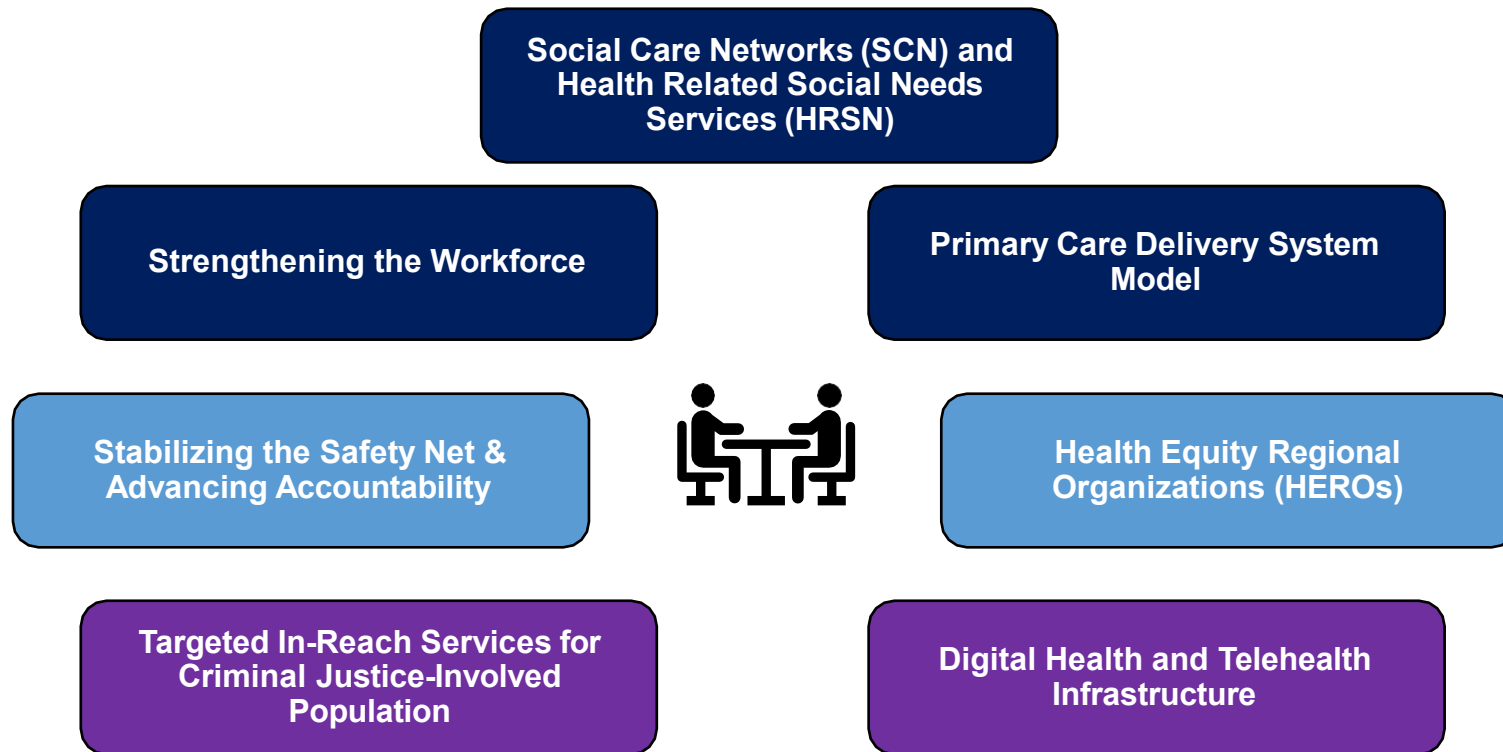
Social Care Networks (SCN) and Health Related Social Needs Services (HRSN)

Strengthening the Workforce

Primary Care Delivery System Model

Stabilizing the Safety Net & Advancing Accountability

Health Equity Regional Organizations (HEROs)

Targeted In-Reach Services for Criminal Justice-Involved Population

Digital Health and Telehealth Infrastructure